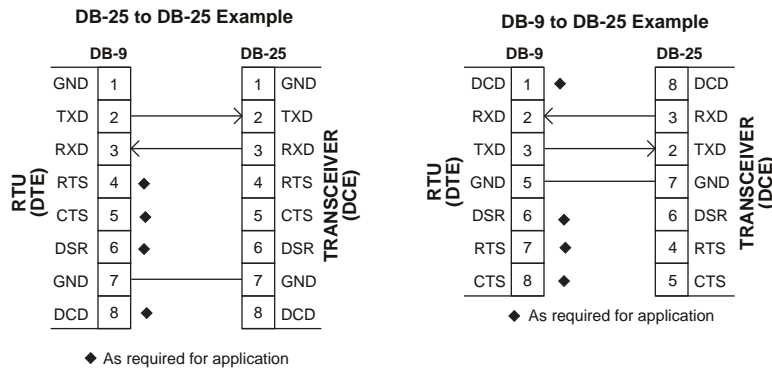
DB-25 to DB-25 Example

DB-9

DB-25

RTU (DTE)

| GND | 1 |
|---|---|
| TXD | 2 |
| RXD | 3 |
| RTS | 4 ◆ |
| CTS | 5 ◆ |
| DSR | 6 ◆ |
| GND | 7 |
| DCD | 8 ◆ |

| 1 | GND |
|---|---|
| 2 | TXD |
| 3 | RXD |
| 4 | RTS |
| 5 | CTS |
| 6 | DSR |
| 7 | GND |
| 8 | DCD |

TRANSCEIVER (DCE)

◆ As required for application

DB-9 to DB-25 Example

DB-9

DB-25

RTU (DTE)

| DCD | 1 ◆ |
|---|---|
| RXD | 2 |
| TXD | 3 |
| GND | 5 |
| DSR | 6 ◆ |
| RTS | 7 ◆ |
| CTS | 8 ◆ |

| 8 | DCD |
|---|---|
| 3 | RXD |
| 2 | TXD |
| 7 | GND |
| 6 | DSR |
| 4 | RTS |
| 5 | CTS |

TRANSCEIVER (DCE)

◆ As required for application